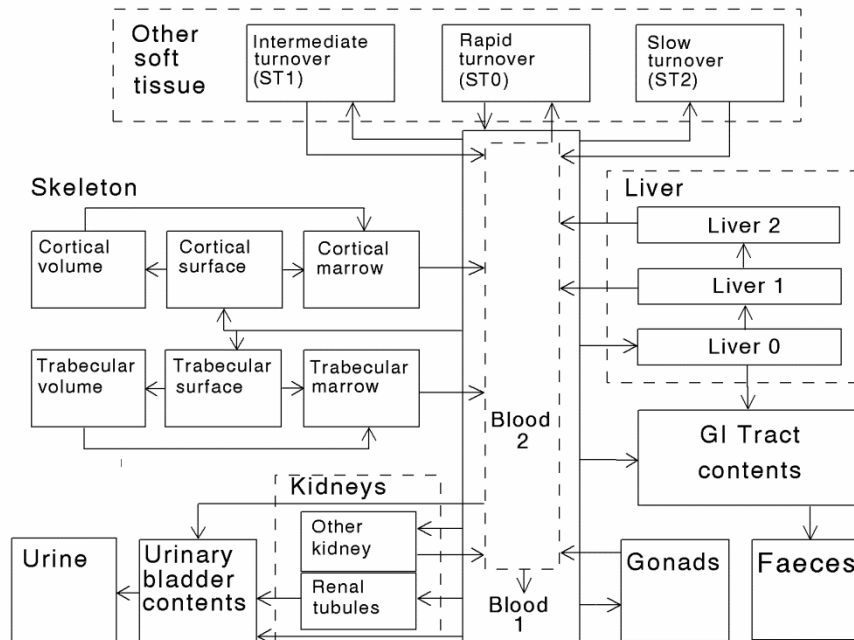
Other soft tissue

Intermediate turnover (ST1)

Rapid turnover (ST0)

Slow turnover (ST2)

Skeleton

Cortical volume

Cortical surface

Cortical marrow

Trabecular volume

Trabecular surface

Trabecular marrow

Liver

Liver 2

Liver 1

Liver 0

Blood 2

GI Tract contents

Kidneys

Other kidney

Renal tubules

Urine

Urinary bladder contents

Blood 1

Gonads

Faeces